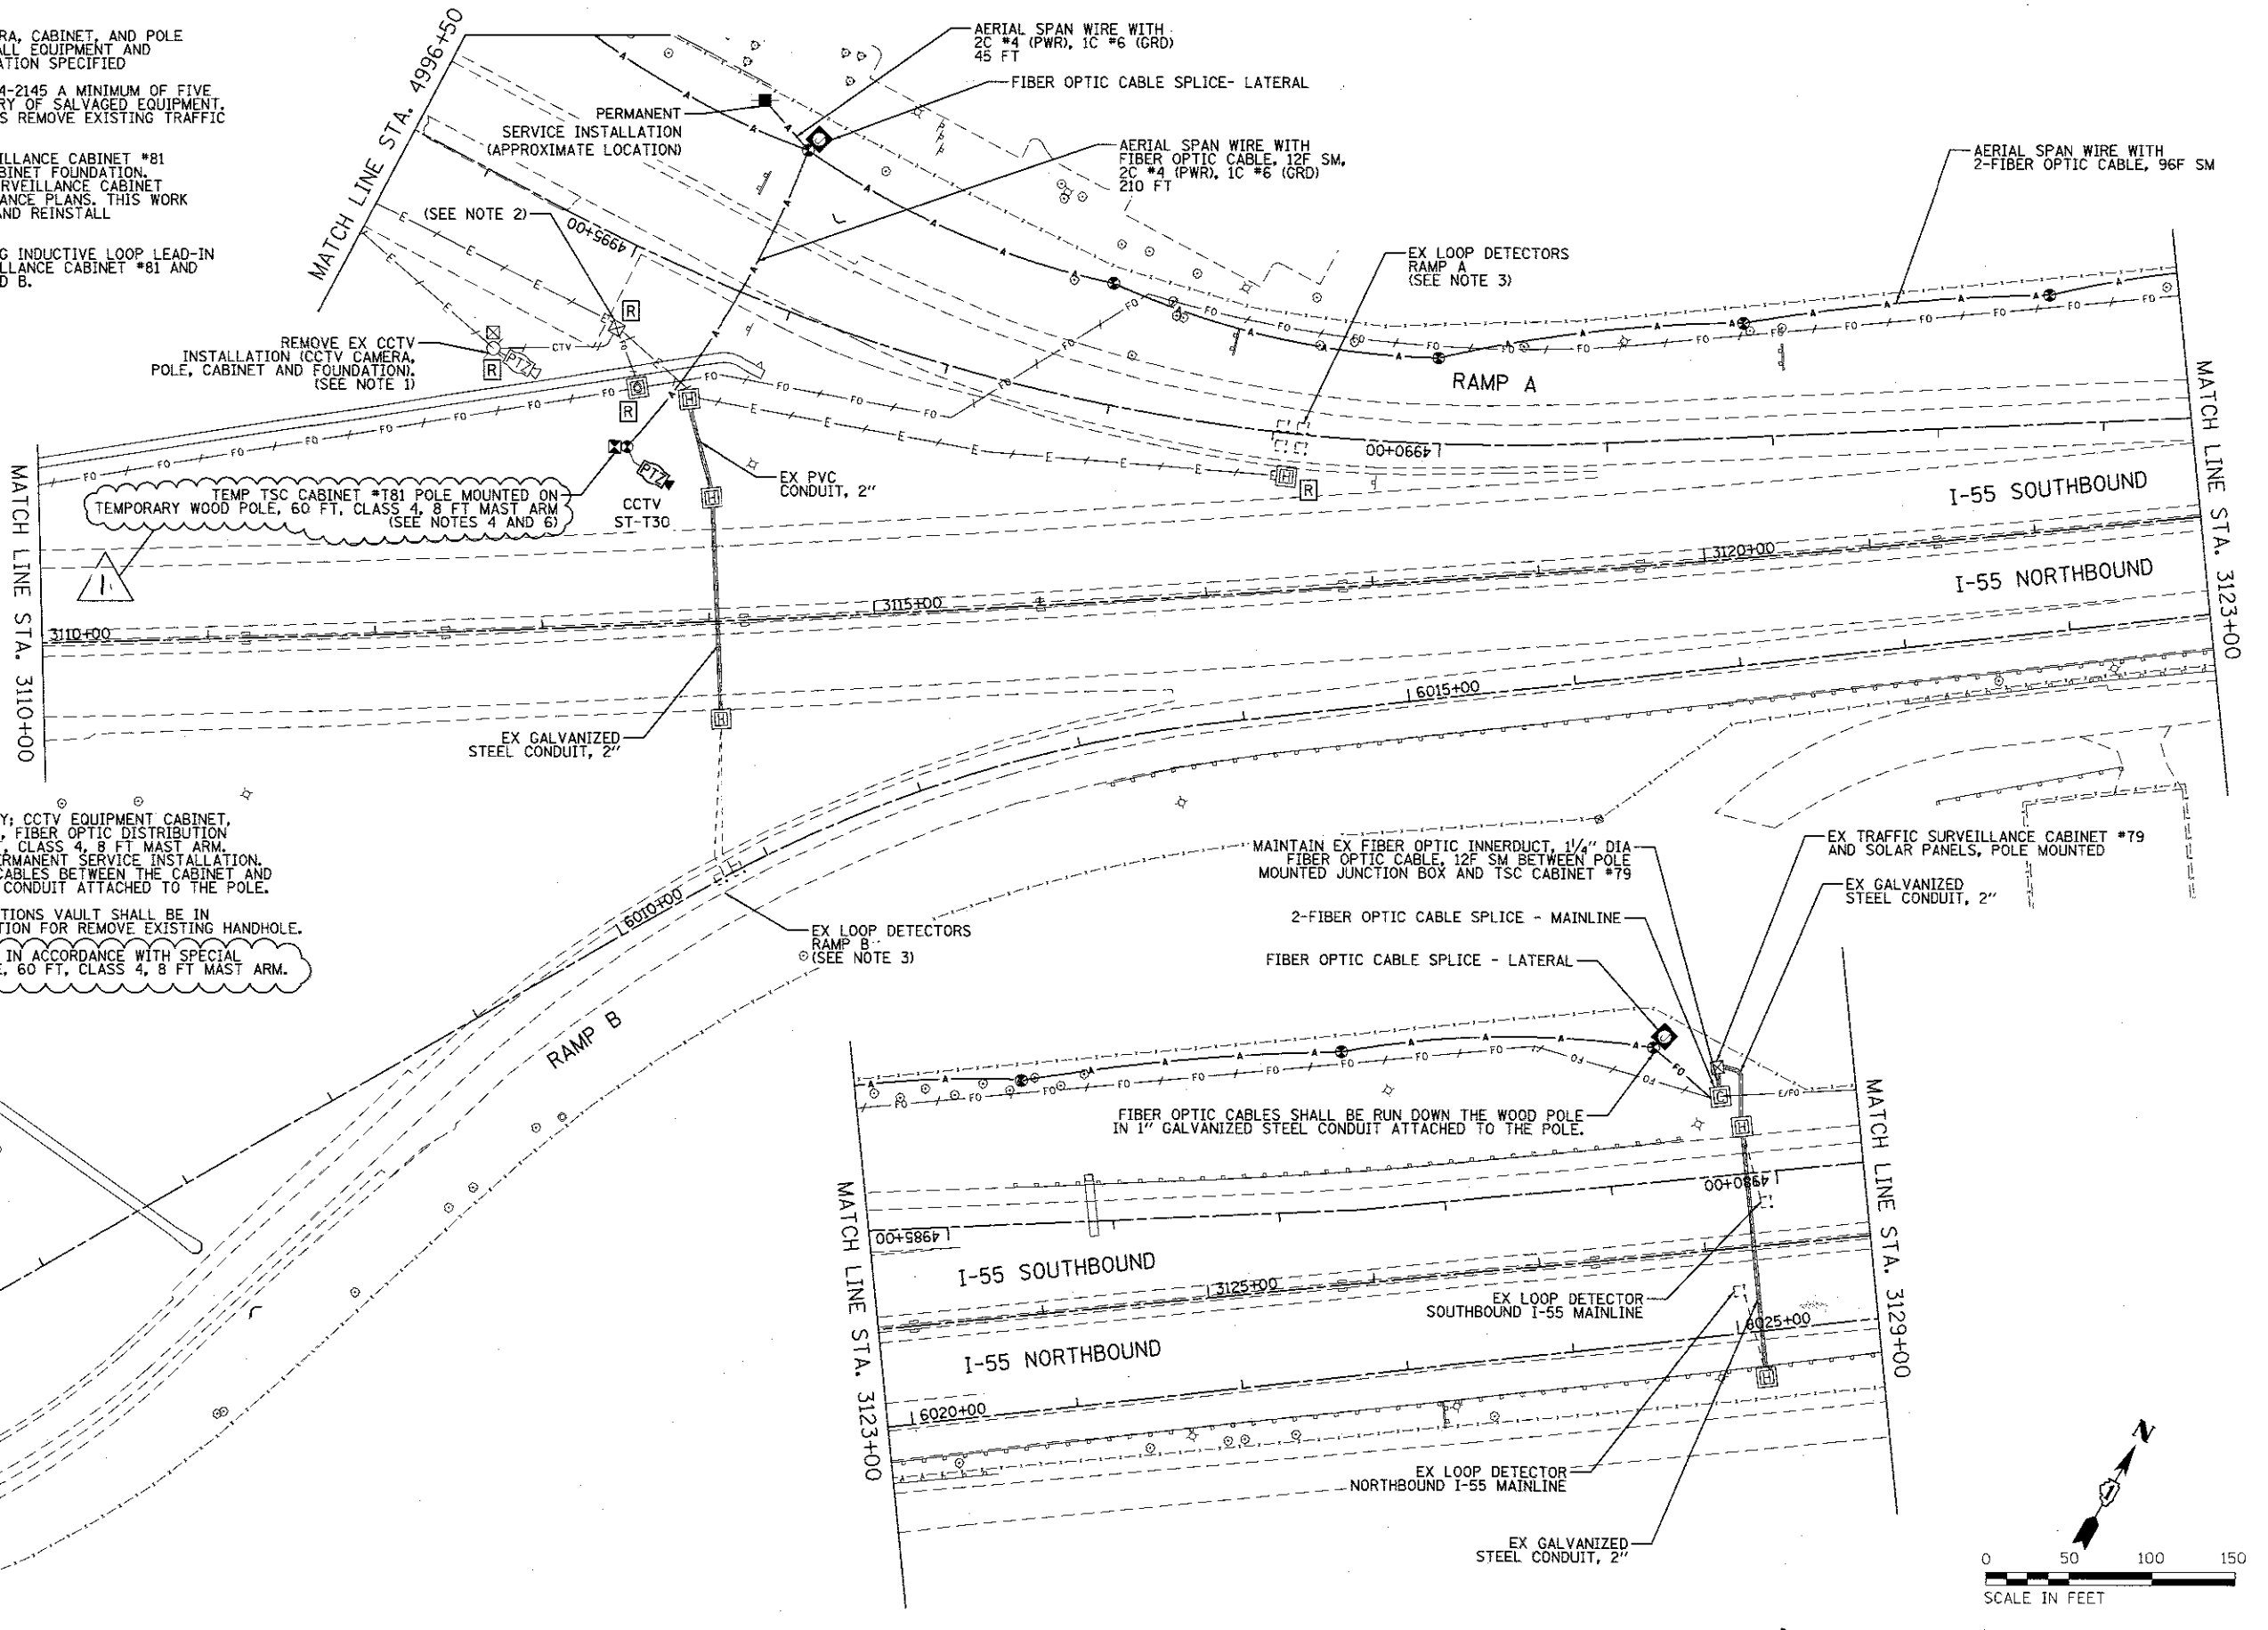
RA, CABINET, AND POLE
ALL EQUIPMENT AND
ATION SPECIFIED

4-2145 A MINIMUM OF FIVE
RY OF SALVAGED EQUIPMENT.
S REMOVE EXISTING TRAFFIC

ILLANCE CABINET #81
BINET FOUNDATION.
RVEILLANCE CABINET
ANCE PLANS. THIS WORK
AND REINSTALL

G INDUCTIVE LOOP LEAD-IN
ILLANCE CABINET #81 AND
D B.

MATCH LINE STA. 4996+50

AERIAL SPAN WIRE WITH 2C #4 (PWR), 1C #6 (GRD) 45 FT

FIBER OPTIC CABLE SPLICE- LATERAL

PERMANENT SERVICE INSTALLATION (APPROXIMATE LOCATION)

AERIAL SPAN WIRE WITH FIBER OPTIC CABLE, 12F SM, 2C #4 (PWR), 1C #6 (GRD) 210 FT

AERIAL SPAN WIRE WITH 2-FIBER OPTIC CABLE, 96F SM

(SEE NOTE 2)

4995+00

EX LOOP DETECTORS RAMP A (SEE NOTE 3)

REMOVE EX CCTV INSTALLATION (CCTV CAMERA, POLE, CABINET AND FOUNDATION). (SEE NOTE 1)

RAMP A

4990+00

MATCH LINE STA. 3123+00

EX PVC CONDUIT, 2"

TEMP TSC CABINET #T81 POLE MOUNTED ON TEMPORARY WOOD POLE, 60 FT, CLASS 4, 8 FT MAST ARM (SEE NOTES 4 AND 6)

CCTV ST-T30

I-55 SOUTHBOUND

MATCH LINE STA. 3110+00

3120+00

I-55 NORTHBOUND

3115+00

3110+00

6015+00

EX GALVANIZED STEEL CONDUIT, 2"

Y; CCTV EQUIPMENT CABINET,
, FIBER OPTIC DISTRIBUTION
, CLASS 4, 8 FT MAST ARM.
RMANENT SERVICE INSTALLATION.
CABLES BETWEEN THE CABINET AND
CONDUIT ATTACHED TO THE POLE.

TIONS VAULT SHALL BE IN
TION FOR REMOVE EXISTING HANDHOLE.

IN ACCORDANCE WITH SPECIAL
, 60 FT, CLASS 4, 8 FT MAST ARM.

MAINTAIN EX FIBER OPTIC INNERDUCT, 1¼" DIA FIBER OPTIC CABLE, 12F SM BETWEEN POLE MOUNTED JUNCTION BOX AND TSC CABINET #79

EX TRAFFIC SURVEILLANCE CABINET #79 AND SOLAR PANELS, POLE MOUNTED

EX GALVANIZED STEEL CONDUIT, 2"

6010+00

EX LOOP DETECTORS RAMP B (SEE NOTE 3)

2-FIBER OPTIC CABLE SPLICE - MAINLINE

FIBER OPTIC CABLE SPLICE - LATERAL

RAMP B

FIBER OPTIC CABLES SHALL BE RUN DOWN THE WOOD POLE IN 1" GALVANIZED STEEL CONDUIT ATTACHED TO THE POLE.

MATCH LINE STA. 3123+00

4985+00

4980+00

I-55 SOUTHBOUND

3125+00

EX LOOP DETECTOR SOUTHBOUND I-55 MAINLINE

MATCH LINE STA. 3129+00

6025+00

I-55 NORTHBOUND

6020+00

EX LOOP DETECTOR NORTHBOUND I-55 MAINLINE

EX GALVANIZED STEEL CONDUIT, 2"

N

0 50 100 150
SCALE IN FEET